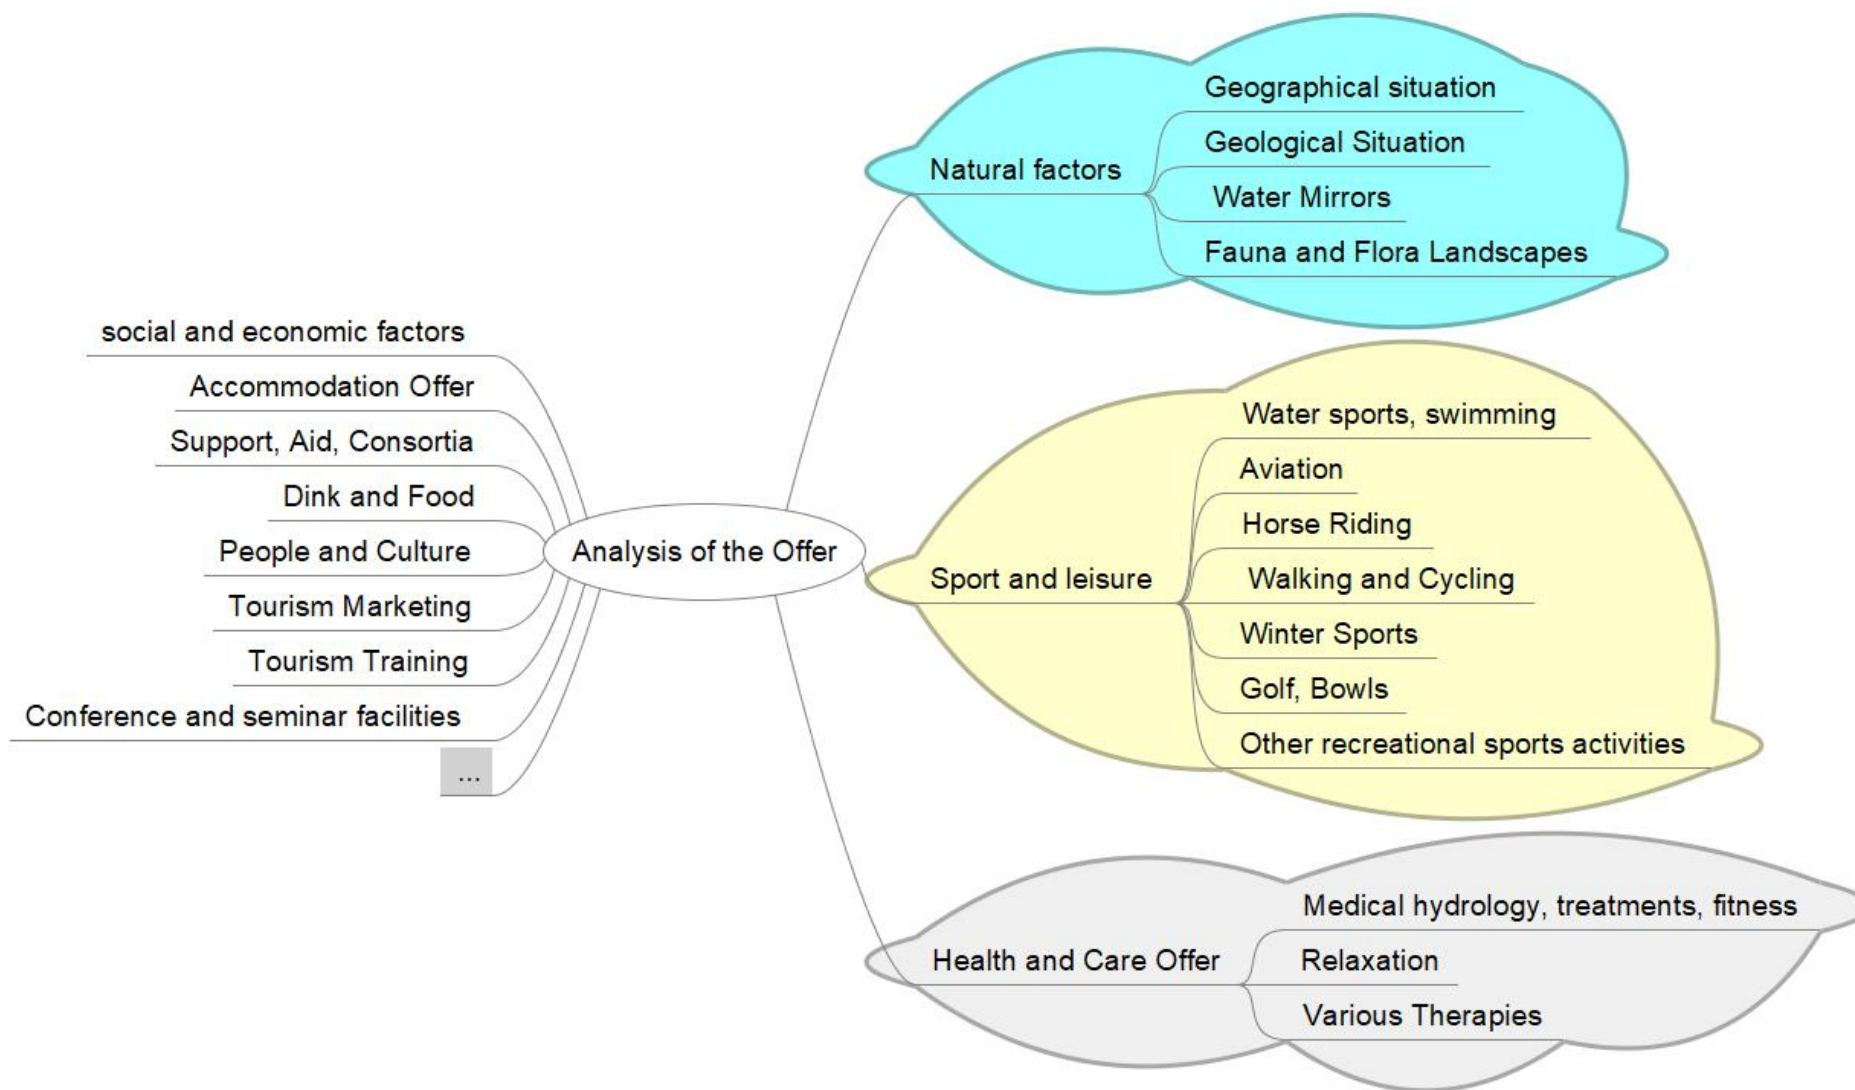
Natural factors
Geographical situation
Geological Situation
Water Mirrors
Fauna and Flora Landscapes

social and economic factors
Accommodation Offer
Support, Aid, Consortia
Dink and Food
People and Culture
Tourism Marketing
Tourism Training
Conference and seminar facilities
...

Analysis of the Offer

Sport and leisure
Water sports, swimming
Aviation
Horse Riding
Walking and Cycling
Winter Sports
Golf, Bowls
Other recreational sports activities

Health and Care Offer
Medical hydrology, treatments, fitness
Relaxation
Various Therapies